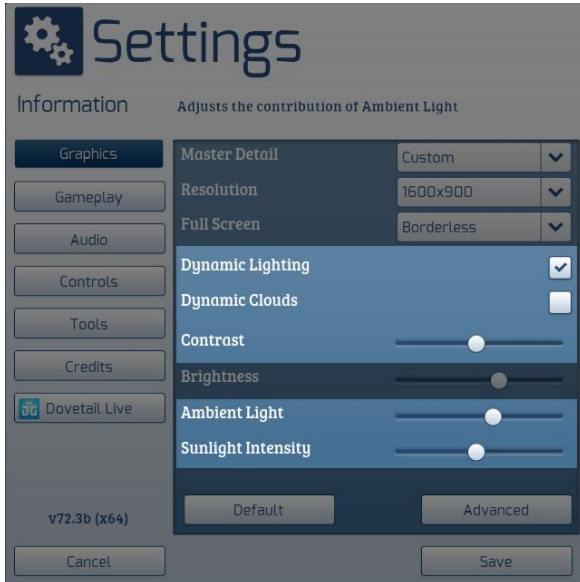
Settings

Information

Adjusts the contribution of Ambient Light

Graphics

Gameplay

Audio

Controls

Tools

Credits

Dovetail Live

v72.3b (x64)

Cancel

| | |
|---|---|
| Master Detail | Custom |
| Resolution | 1600x900 |
| Full Screen | Borderless |
| Dynamic Lighting | |
| Dynamic Clouds | |
| Contrast | |
| Brightness | |
| Ambient Light | |
| Sunlight Intensity | |

Default

Advanced

Save